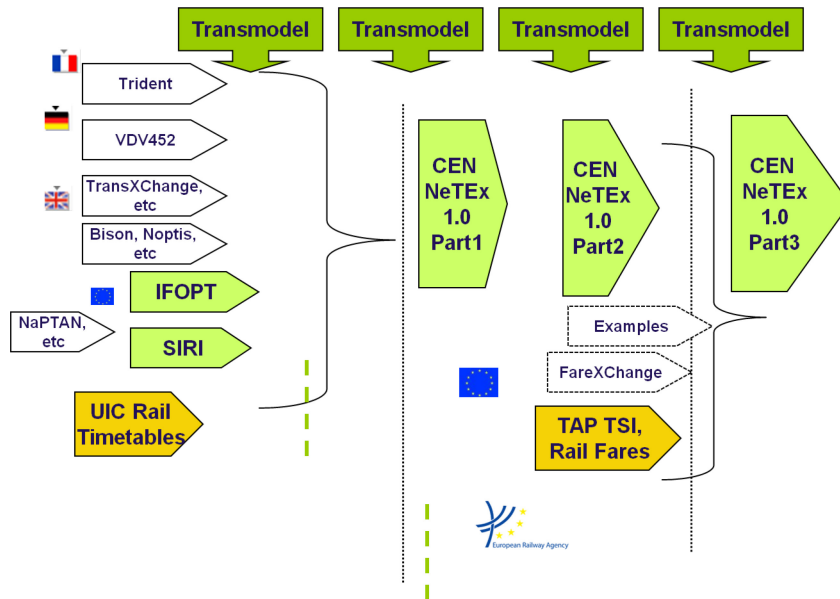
Transmodel
Transmodel
Transmodel
Transmodel

Trident

VDV452

TransXChange, etc

Bison, Noptis, etc

IFOPT

NaPTAN, etc

SIRI

UIC Rail Timetables

CEN NeTEx 1.0 Part1

CEN NeTEx 1.0 Part2

CEN NeTEx 1.0 Part3

Examples

FareXChange

TAP TSI, Rail Fares

European Railway Agency